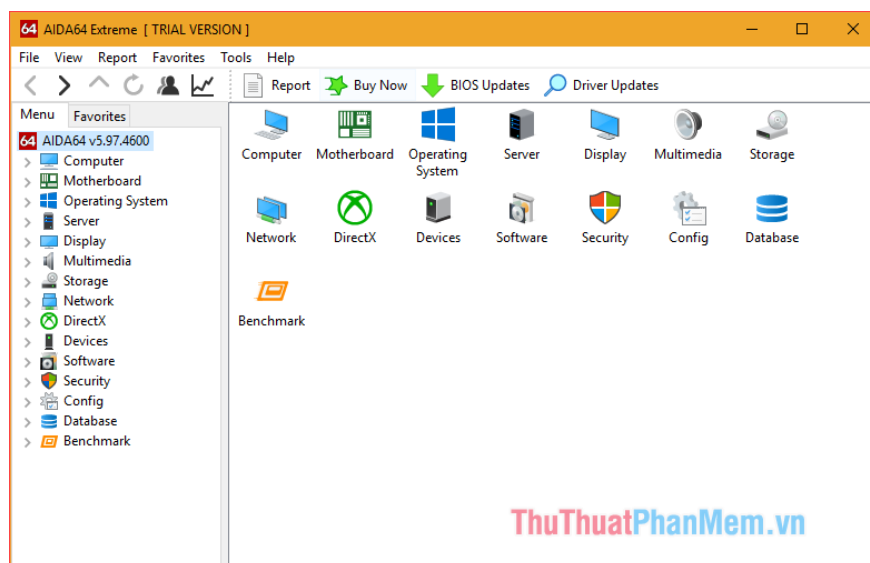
64 AIDA64 Extreme [ TRIAL VERSION ]

File View Report Favorites Tools Help

Report Buy Now BIOS Updates Driver Updates

Menu Favorites

AIDA64 v5.97.4600
Computer
Motherboard
Operating System
Server
Display
Multimedia
Storage
Network
DirectX
Devices
Software
Security
Config
Database
Benchmark

Computer Motherboard Operating System Server Display Multimedia Storage
Network DirectX Devices Software Security Config Database
Benchmark

ThuThuatPhanMem.vn